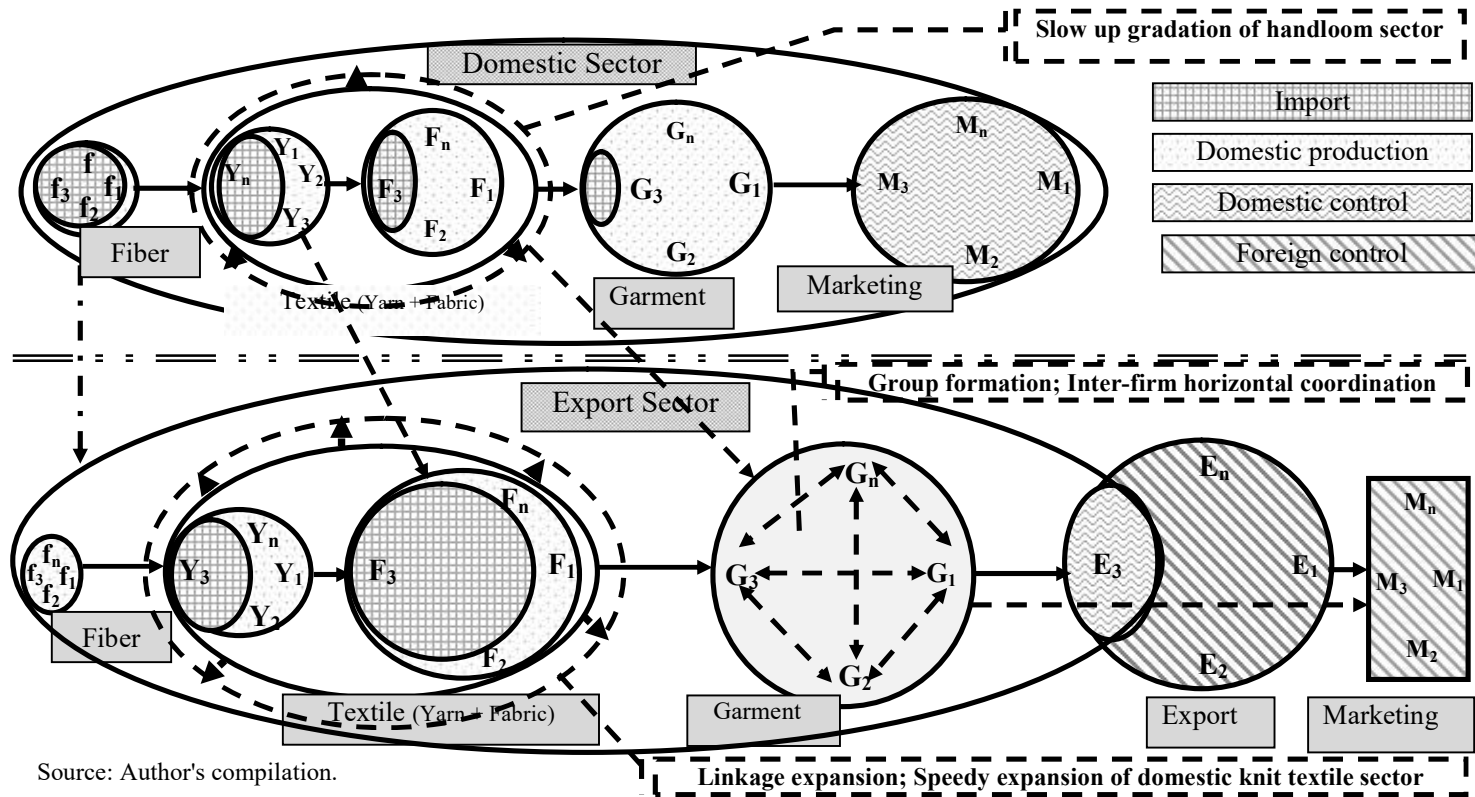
Slow up gradation of handloom sector

Domestic Sector

Import

Domestic production

Domestic control

Foreign control

f
$f_3$ $f_1$
$f_2$

Fiber

$Y_n$ $Y_1$ $Y_2$ $Y_3$

$F_n$ $F_3$ $F_1$ $F_2$

Textile (Yarn + Fabric)

$G_n$ $G_3$ $G_1$ $G_2$

Garment

$M_n$ $M_3$ $M_1$ $M_2$

Marketing

Group formation; Inter-firm horizontal coordination

Export Sector

$f_n$ $f_3$ $f_1$ $f_2$

Fiber

$Y_3$ $Y_n$ $Y_1$ $Y_2$

$F_3$ $F_n$ $F_1$ $F_2$

Textile (Yarn + Fabric)

$G_n$ $G_3$ $G_1$ $G_2$

Garment

$E_n$ $E_3$ $E_1$ $E_2$

Export

$M_n$ $M_3$ $M_1$ $M_2$

Marketing

Source: Author's compilation.

Linkage expansion; Speedy expansion of domestic knit textile sector